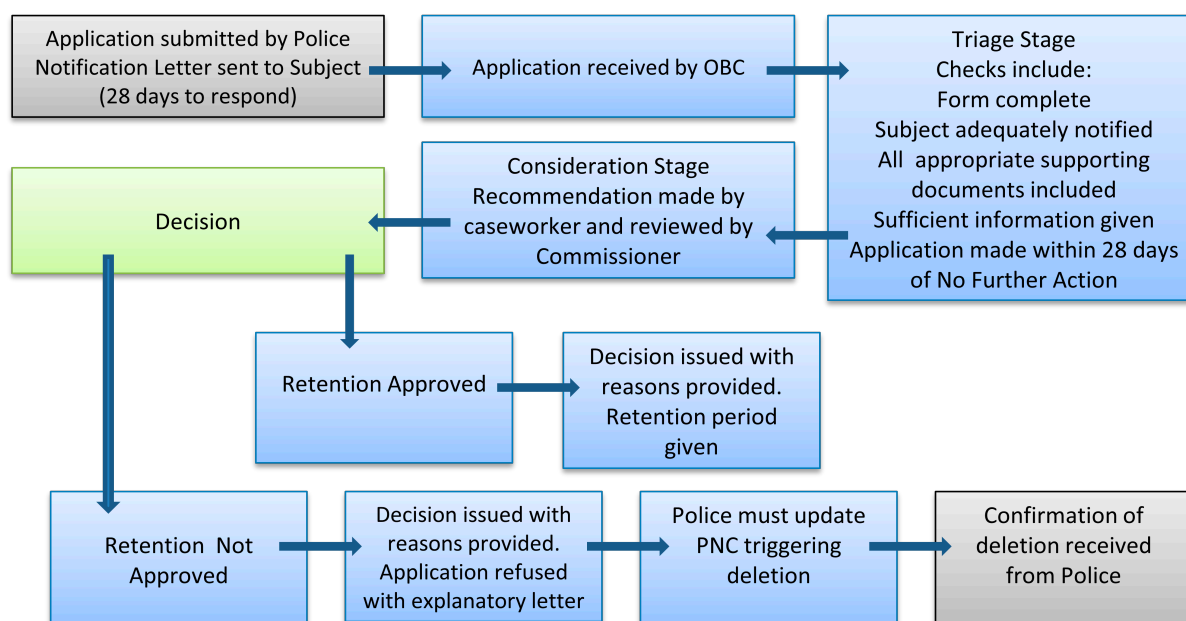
Application submitted by Police
Notification Letter sent to Subject
(28 days to respond)

Application received by OBC

Triage Stage
Checks include:
Form complete
Subject adequately notified
All appropriate supporting documents included
Sufficient information given
Application made within 28 days of No Further Action

Consideration Stage
Recommendation made by caseworker and reviewed by Commissioner

Decision

Retention Approved

Decision issued with reasons provided.
Retention period given

Retention Not Approved

Decision issued with reasons provided.
Application refused with explanatory letter

Police must update PNC triggering deletion

Confirmation of deletion received from Police